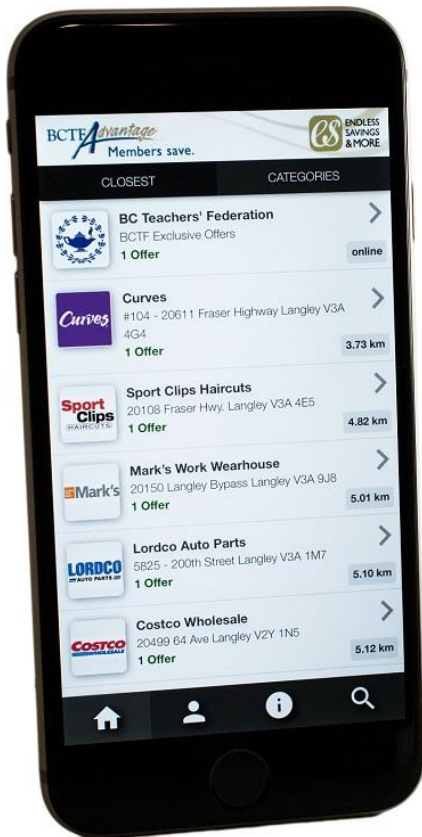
BCTF Advantage
Members save.

ES ENDLESS SAVINGS & MORE

CLOSEST
CATEGORIES

BC Teachers' Federation
BCTF Exclusive Offers
1 Offer
online

Curves
Curves
#104 - 20611 Fraser Highway Langley V3A 4G4
1 Offer
3.73 km

Sport Clips HAIRCUTS
Sport Clips Haircuts
20108 Fraser Hwy. Langley V3A 4E5
1 Offer
4.82 km

Mark's
Mark's Work Wearhouse
20150 Langley Bypass Langley V3A 9J8
1 Offer
5.01 km

LORDCO AUTO PARTS
Lordco Auto Parts
5825 - 200th Street Langley V3A 1M7
1 Offer
5.10 km

COSTCO WHOLESALE
Costco Wholesale
20499 64 Ave Langley V2Y 1N5
1 Offer
5.12 km